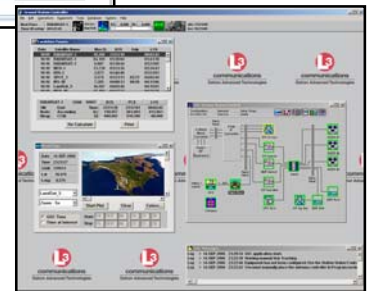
L3 communications
Datron Advanced Technologies

L3 communications
Datron Advanced Technologies

L3 communications
Datron Advanced Technologies

L3 communications
Datron Advanced Technologies

L3 communications
Datron Advanced Technologies

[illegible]